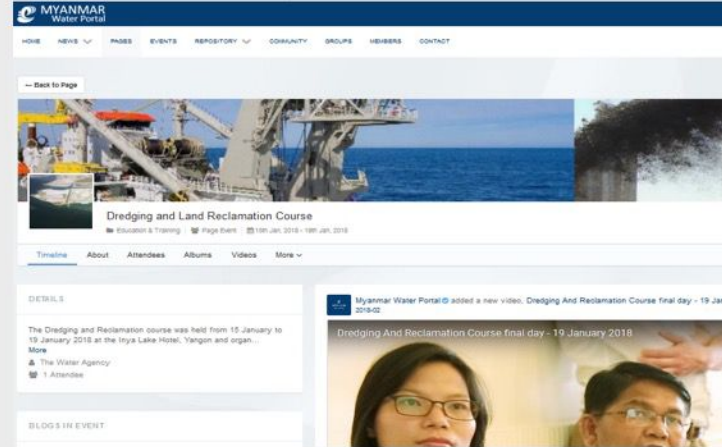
MYANMAR Water Portal

HOME NEWS PAGES EVENTS REPOSITORY COMMUNITY GROUPS MEMBERS CONTACT

← Back to Page

Dredging and Land Reclamation Course

Education & Training | Page Event | 15th Jan, 2018 - 19th Jan, 2018

Timeline About Attendees Albums Videos More

DETAILS

The Dredging and Reclamation course was held from 15 January to 19 January 2018 at the Inya Lake Hotel, Yangon and organ...
More

The Water Agency
1 Attendee

BLOGS IN EVENT

Myanmar Water Portal added a new video, Dredging And Reclamation Course final day - 19 Jan
2018-02

Dredging And Reclamation Course final day - 19 January 2018